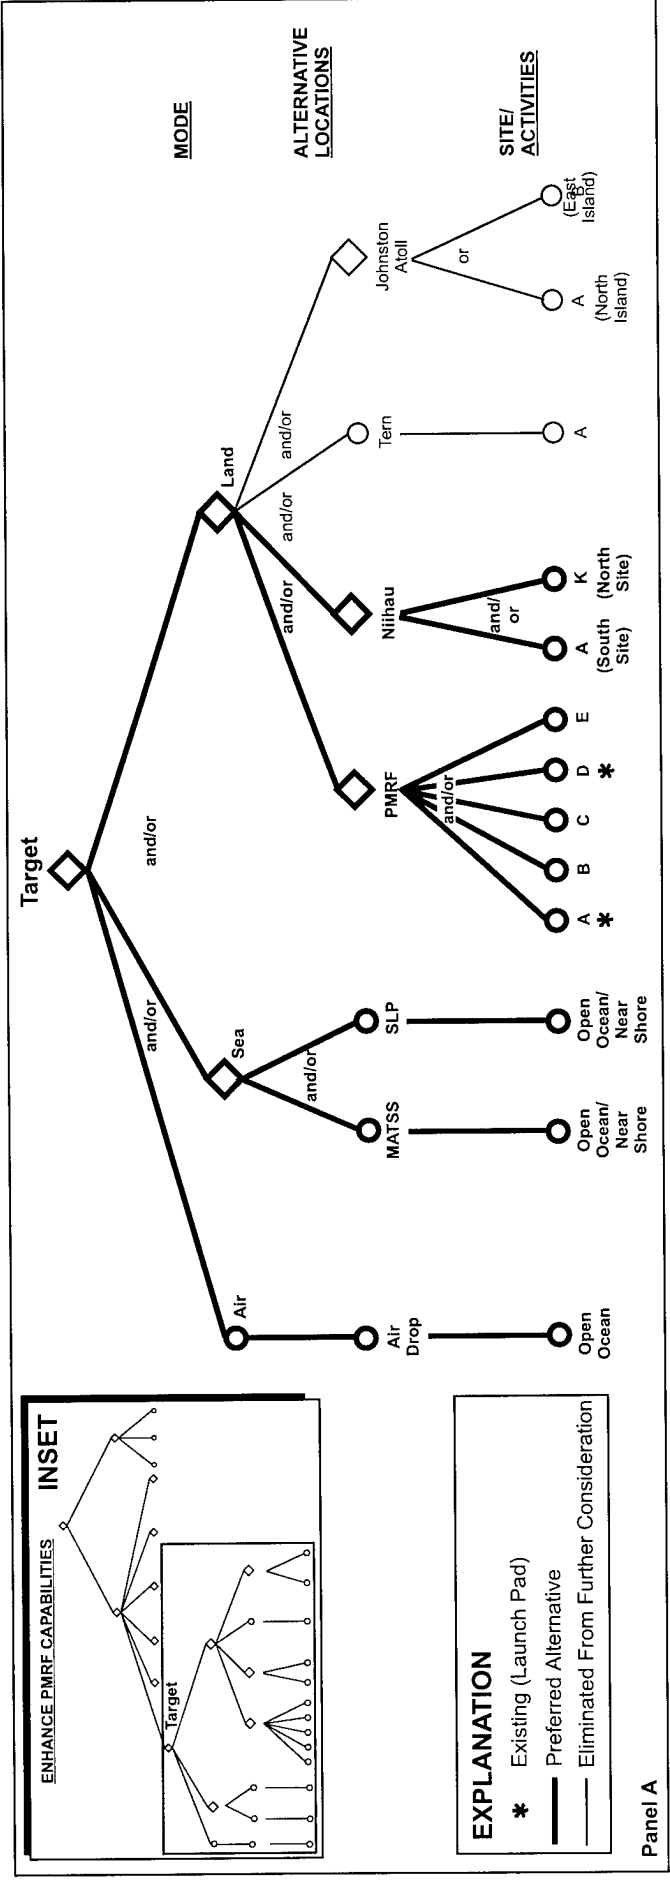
ENHANCE PMRF CAPABILITIES

INSET

Target

EXPLANATION

* Existing (Launch Pad)

Preferred Alternative

Eliminated From Further Consideration

Panel A

MODE

ALTERNATIVE LOCATIONS

SITE/ ACTIVITIES

Target

and/or

and/or

Air

Sea

Land

and/or

and/or

and/or

and/or

Air Drop

MATSS

SLP

PMRF

Niihau

Tern

Johnston Atoll

Open Ocean

Open Ocean/ Near Shore

Open Ocean/ Near Shore

and/or

A *

B

C

D *

E

and/ or

A (South Site)

K (North Site)

A

or

A (North Island)

B (East Island)